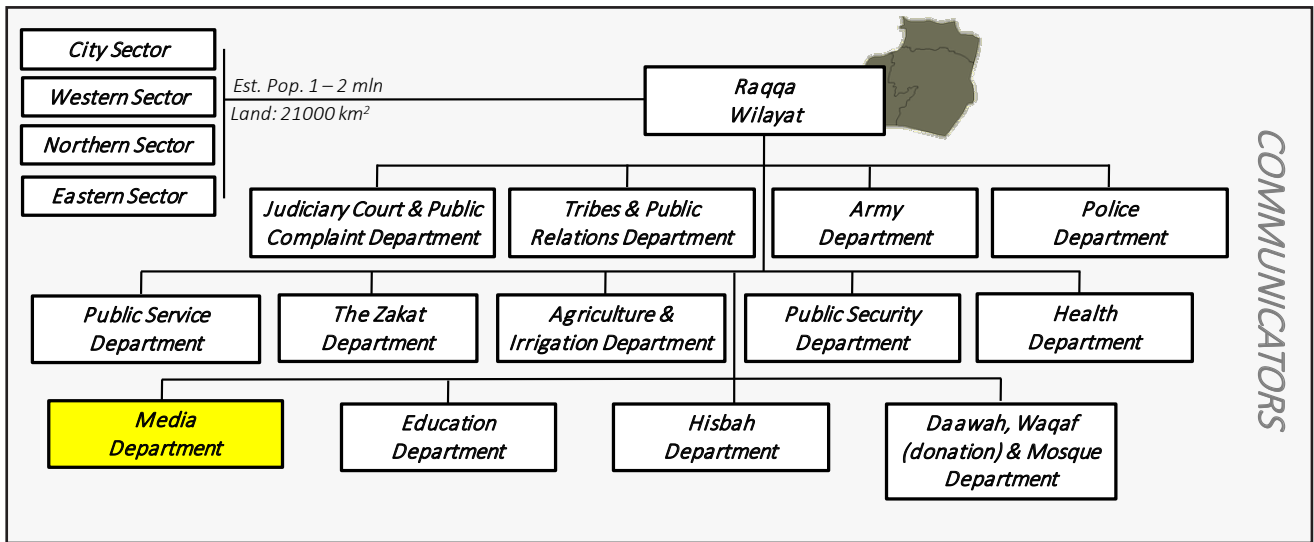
City Sector
Western Sector
Northern Sector
Eastern Sector

Est. Pop. 1 – 2 mln
Land: 21000 km$^2$

Raqqa Wilayat

Judiciary Court & Public Complaint Department
Tribes & Public Relations Department
Army Department
Police Department

Public Service Department
The Zakat Department
Agriculture & Irrigation Department
Public Security Department
Health Department

Media Department
Education Department
Hisbah Department
Daawah, Waqaf (donation) & Mosque Department

COMMUNICATORS